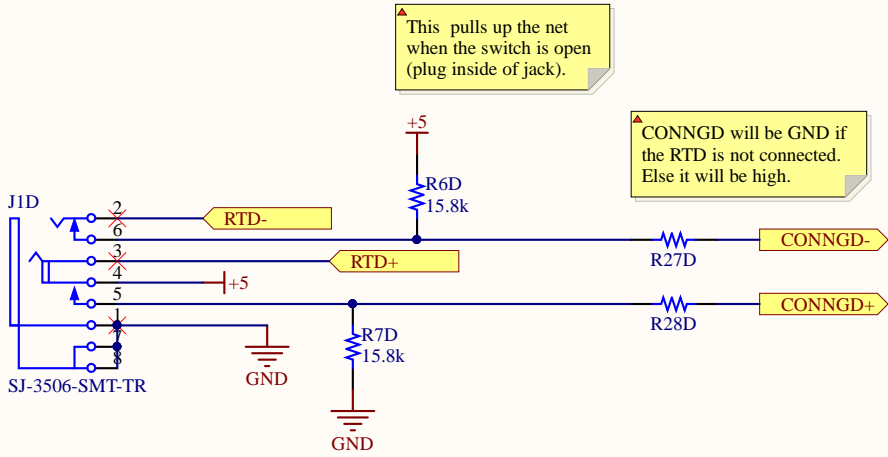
This pulls up the net when the switch is open (plug inside of jack).

CONNGD will be GND if the RTD is not connected. Else it will be high.

+5

R6D
15.8k

J1D

2
6
3
4
5
1
7
8

RTD-
RTD+
+5

CONNGD-
R27D
CONNGD+
R28D

R7D
15.8k

GND
SJ-3506-SMT-TR
GND